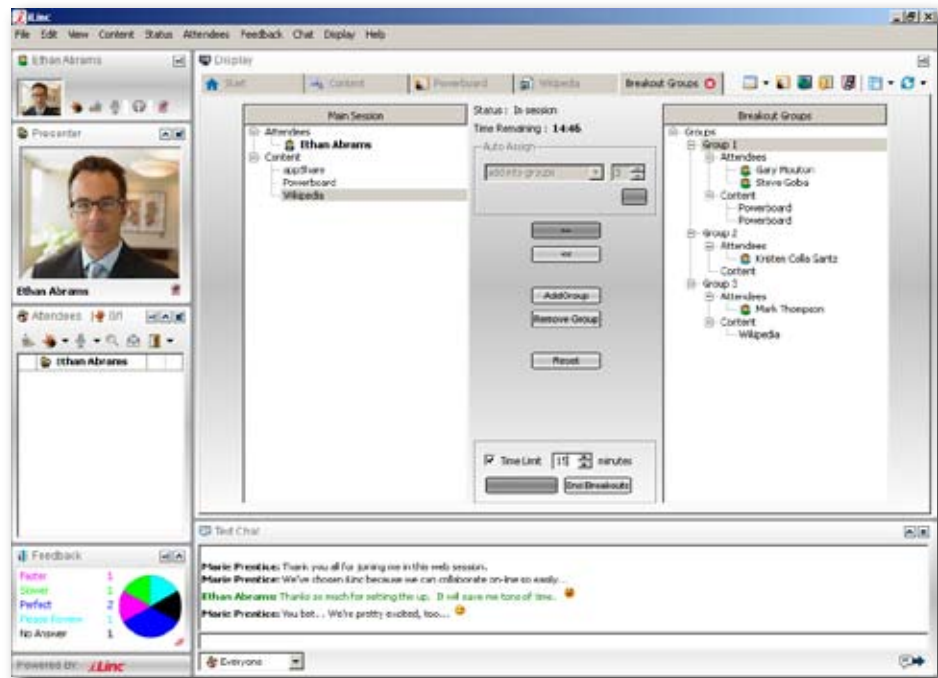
iLinc

File Edit View Content Status Attendees Feedback Chat Display Help

Ethan Abrams

Presenter

Ethan Abrams

Attendees 0/1

Ethan Abrams

Feedback

Faster 1
Slower 1
Perfect 2
Please Review 1
No Answer 1

Powered by: iLinc

Display

Start | Content | Powerboard | Wikipedia | Breakout Groups

Main Session

Attendees
Ethan Abrams
Content
appShare
Powerboard
Wikipedia

Status : In session
Time Remaining : 14:46

Auto Assign
add into groups 3

>>
<<

Add Group
Remove Group

Reset

Time Limit 15 minutes

End Breakouts

Breakout Groups

Groups
Group 1
Attendees
Gary Mouton
Steve Goba
Content
Powerboard
Powerboard
Group 2
Attendees
Kristen Colla Santz
Content
Group 3
Attendees
Mark Thompson
Content
Wikipedia

Text Chat

Marie Prentice: Thank you all for joining me in this web session.
Marie Prentice: We've chosen iLinc because we can collaborate on-line so easily...
Ethan Abrams: Thanks so much for setting this up. It will save me tons of time.
Marie Prentice: You bet... We're pretty excited, too...

Everyone